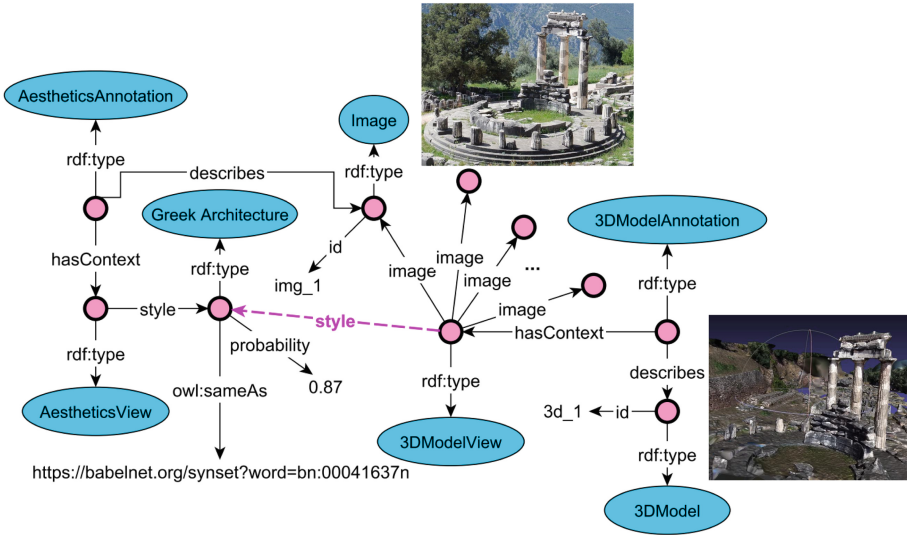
AestheticsAnnotation

rdf:type

describes

Image

rdf:type

Greek Architecture

hasContext

rdf:type

id

img_1

image

image

image

...

3DModelAnnotation

rdf:type

style

style

image

hasContext

rdf:type

probability

0.87

rdf:type

describes

AestheticsView

owl:sameAs

3DModelView

3d_1

id

rdf:type

https://babelnet.org/synset?word=bn:00041637n

3DModel